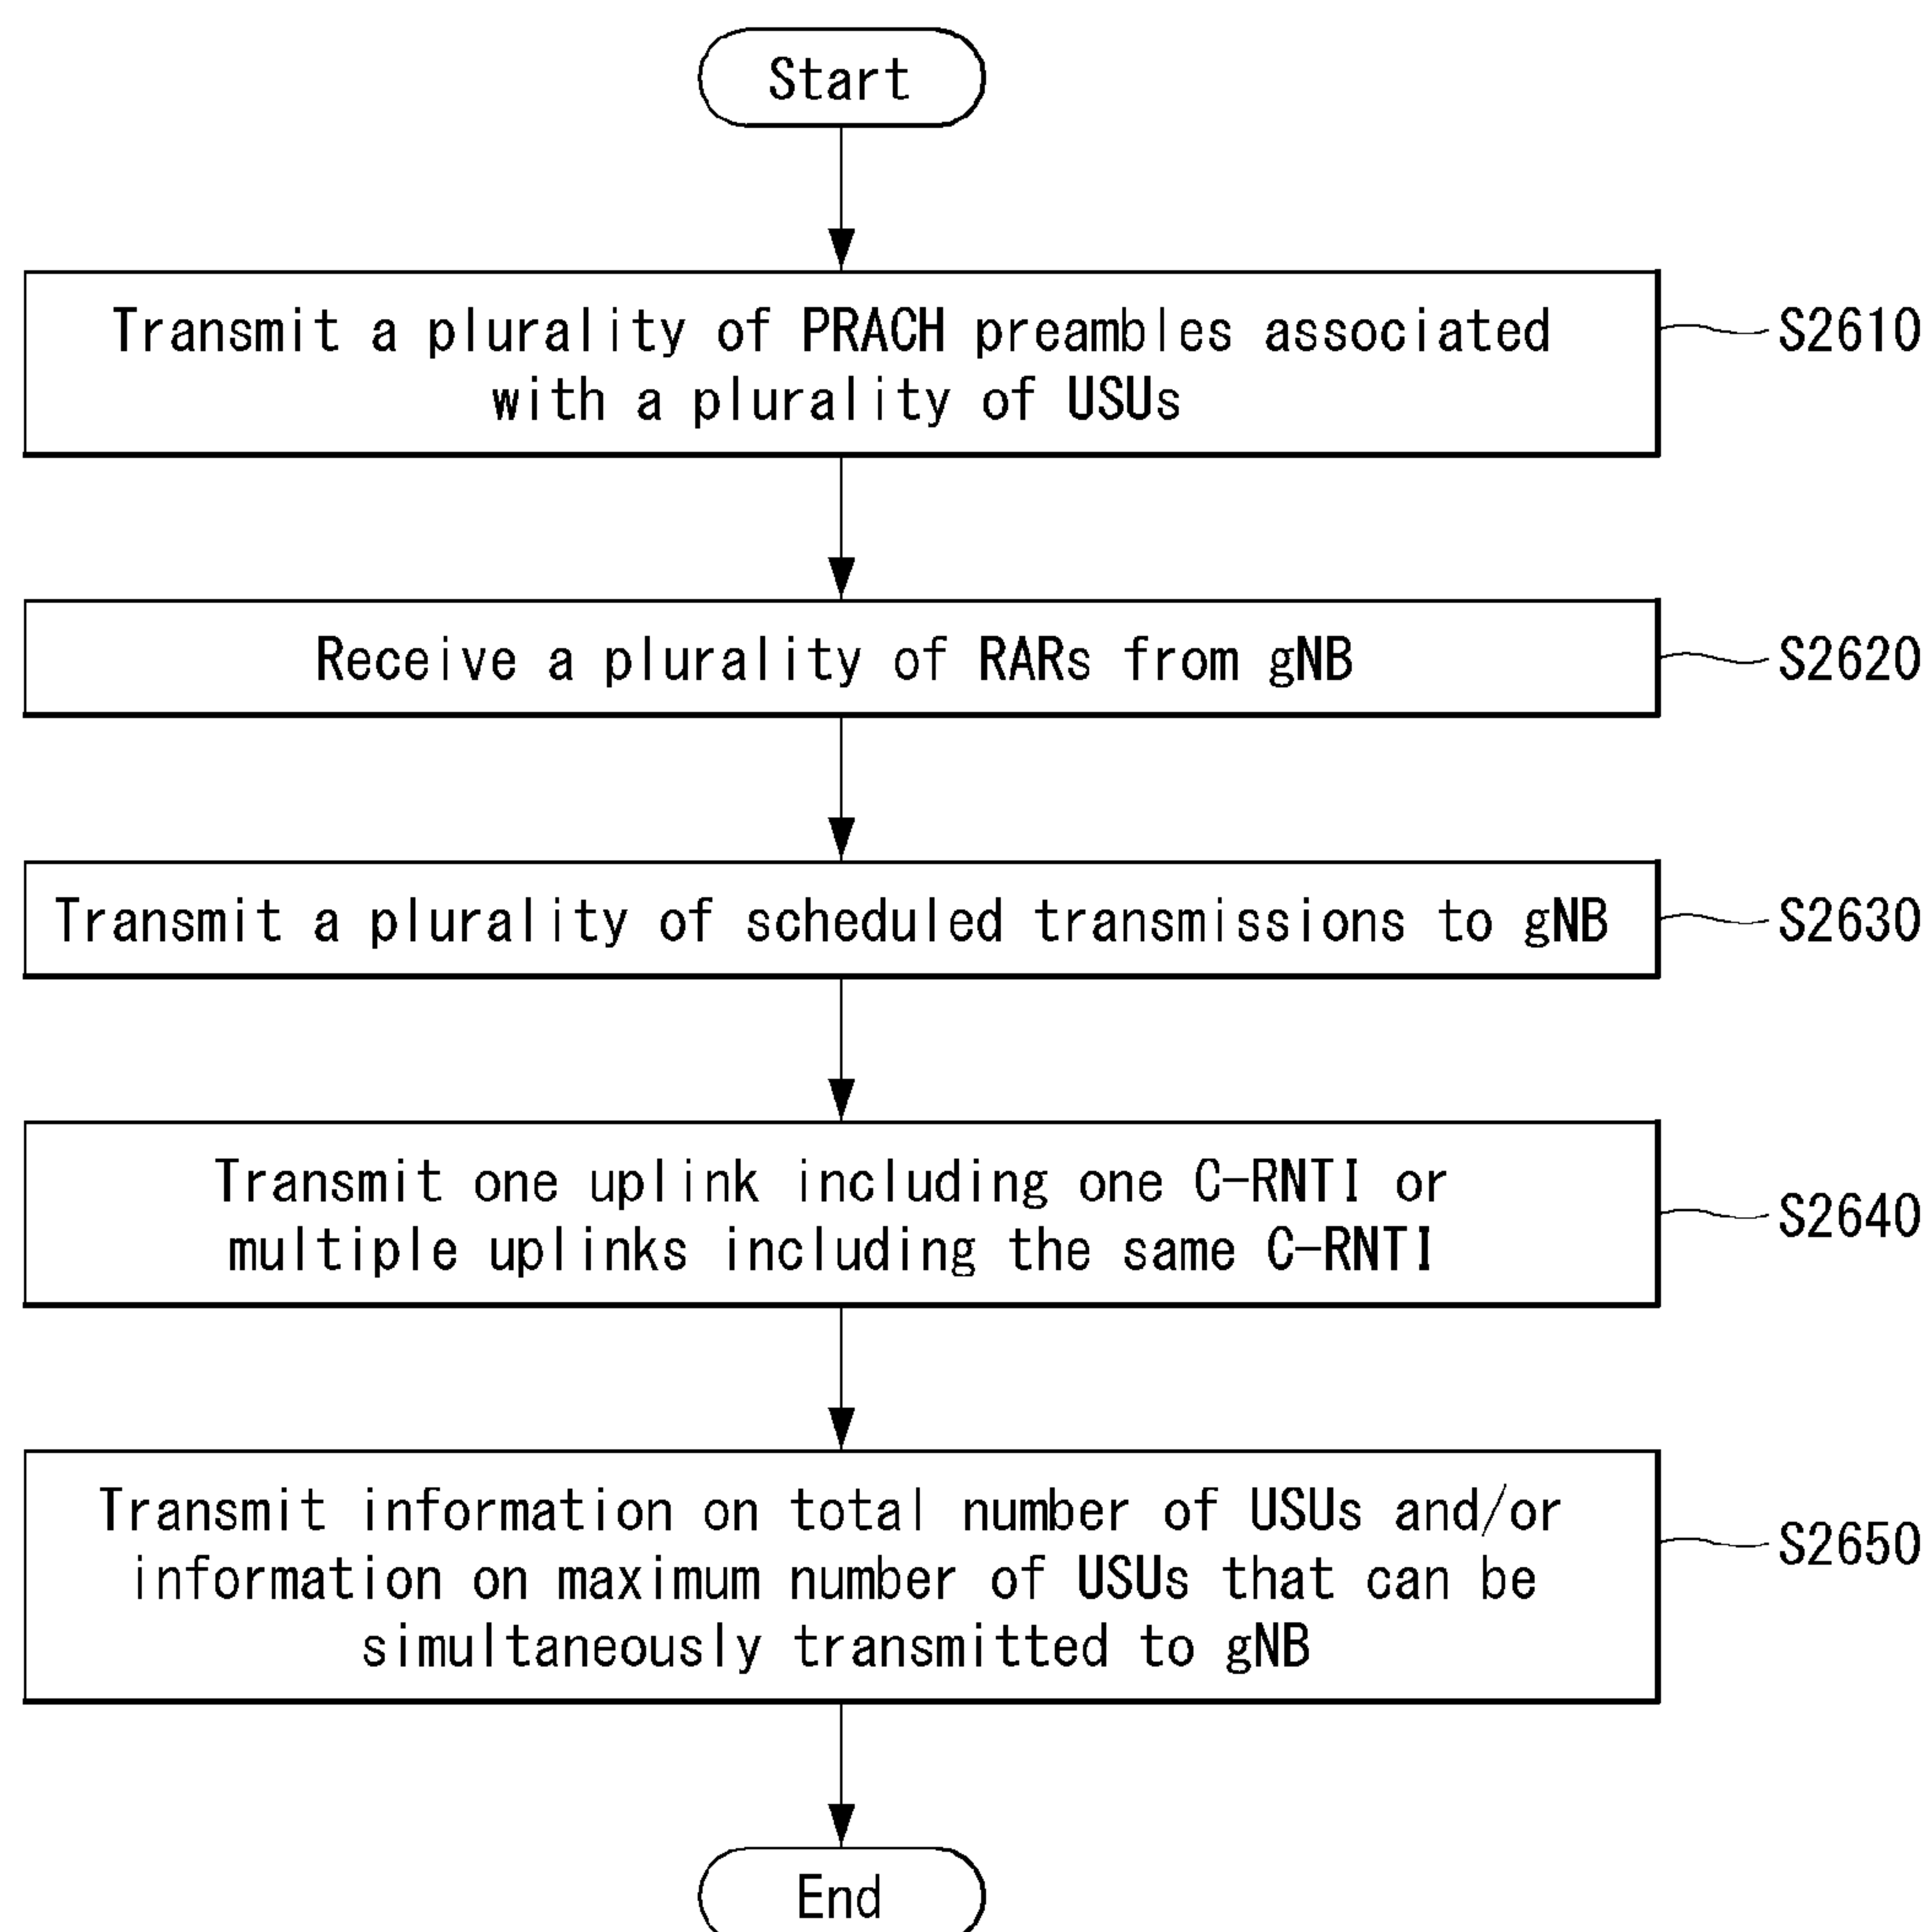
Start

Transmit a plurality of PRACH preambles associated with a plurality of USUs

S2610

Receive a plurality of RARs from gNB

S2620

Transmit a plurality of scheduled transmissions to gNB

S2630

Transmit one uplink including one C-RNTI or multiple uplinks including the same C-RNTI

S2640

Transmit information on total number of USUs and/or information on maximum number of USUs that can be simultaneously transmitted to gNB

S2650

End